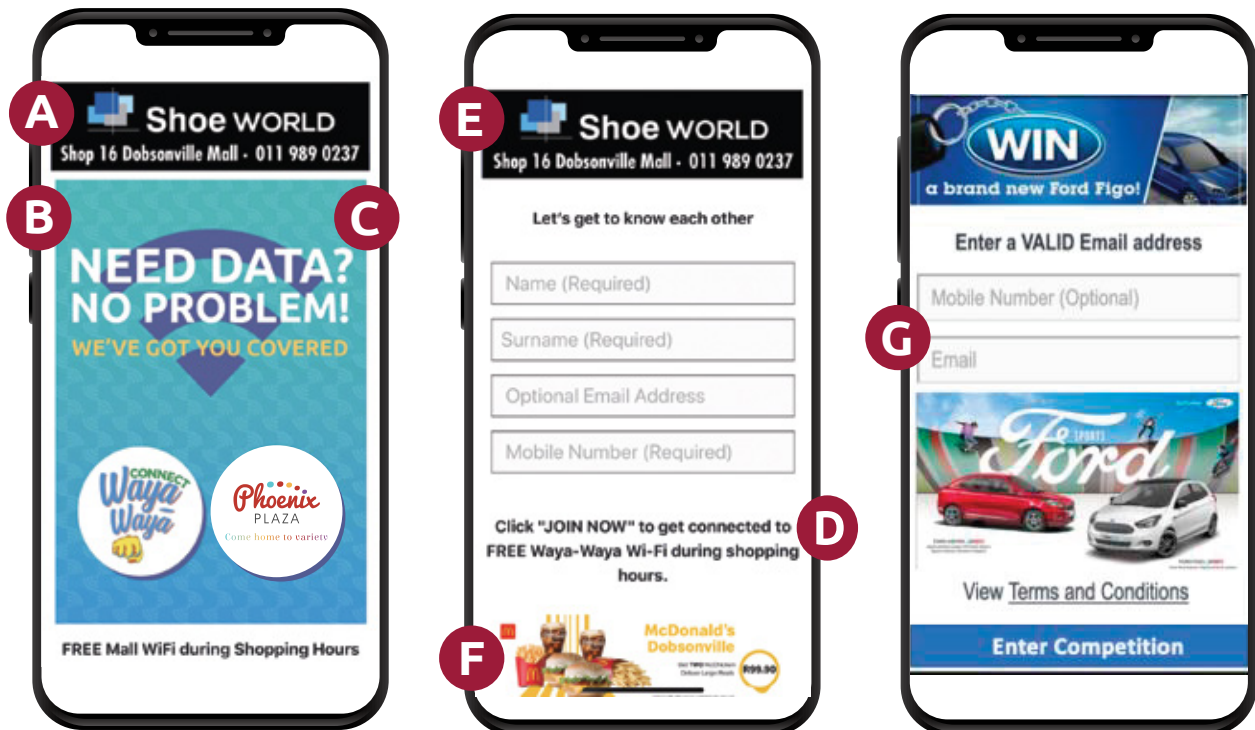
A

Shoe WORLD
Shop 16 Dobsonville Mall - 011 989 0237

B

C

NEED DATA? NO PROBLEM!
WE'VE GOT YOU COVERED

CONNECT
Waya Waya

Phoenix PLAZA
Come home to variety

FREE Mall WiFi during Shopping Hours

E

Shoe WORLD
Shop 16 Dobsonville Mall - 011 989 0237

Let's get to know each other

Name (Required)

Surname (Required)

Optional Email Address

Mobile Number (Required)

Click "JOIN NOW" to get connected to FREE Waya-Waya Wi-Fi during shopping hours.

D

F

McDonald's Dobsonville

R99.90

WIN
a brand new Ford Figo!

Enter a VALID Email address

Mobile Number (Optional)

G

Email

Ford

View Terms and Conditions

Enter Competition